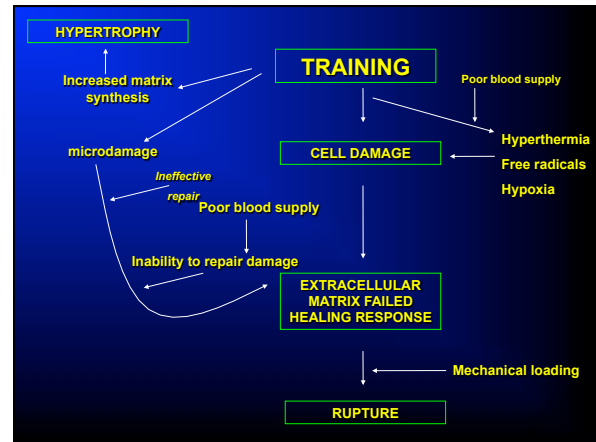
HYPERTROPHY

TRAINING

Increased matrix synthesis

Poor blood supply

Hyperthermia

microdamage

CELL DAMAGE

Free radicals

Ineffective repair

Hypoxia

Poor blood supply

Inability to repair damage

EXTRACELLULAR MATRIX FAILED HEALING RESPONSE

Mechanical loading

RUPTURE